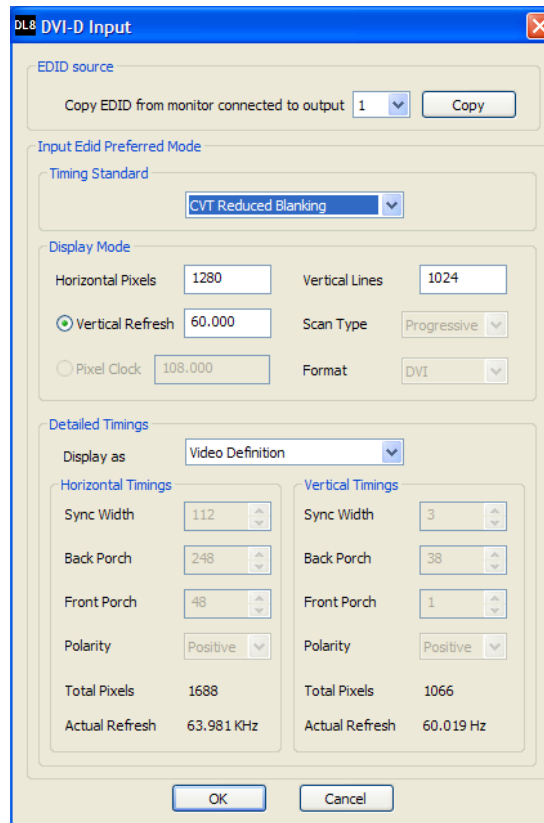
DL8 DVI-D Input

EDID source

Copy EDID from monitor connected to output 1 Copy

Input Edid Preferred Mode

Timing Standard

CVT Reduced Blanking

Display Mode

Horizontal Pixels 1280

Vertical Lines 1024

Vertical Refresh 60.000

Scan Type Progressive

Pixel Clock 108.000

Format DVI

Detailed Timings

Display as Video Definition

Horizontal Timings

Sync Width 112

Back Porch 248

Front Porch 48

Polarity Positive

Total Pixels 1688

Actual Refresh 63.981 KHz

Vertical Timings

Sync Width 3

Back Porch 38

Front Porch 1

Polarity Positive

Total Pixels 1066

Actual Refresh 60.019 Hz

OK Cancel